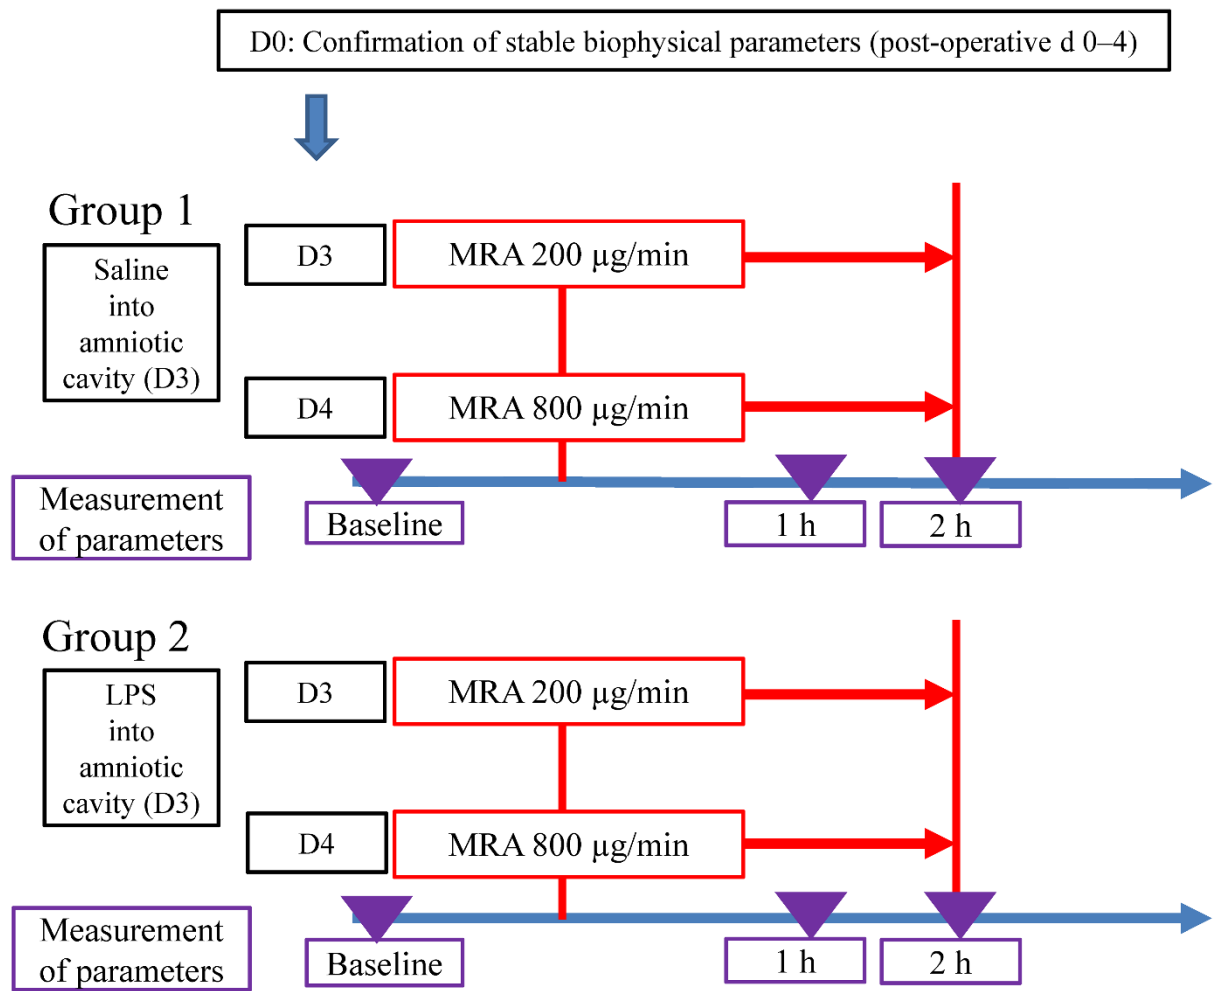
D0: Confirmation of stable biophysical parameters (post-operative d 0–4)

Group 1

Saline into amniotic cavity (D3)

D3

MRA 200 µg/min

D4

MRA 800 µg/min

Measurement of parameters

Baseline

1 h

2 h

Group 2

LPS into amniotic cavity (D3)

D3

MRA 200 µg/min

D4

MRA 800 µg/min

Measurement of parameters

Baseline

1 h

2 h